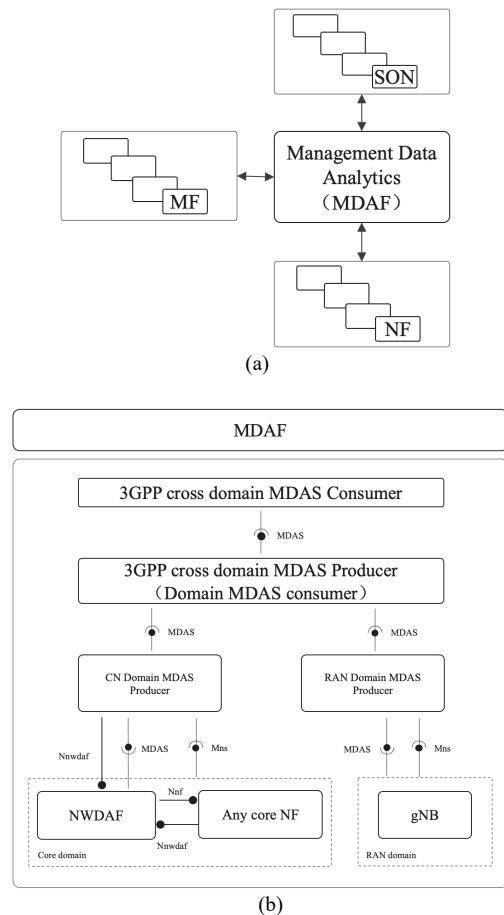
SON

MF

Management Data Analytics （MDAF）

NF

(a)

MDAF

3GPP cross domain MDAS Consumer

MDAS

3GPP cross domain MDAS Producer （Domain MDAS consumer）

MDAS

MDAS

CN Domain MDAS Producer

RAN Domain MDAS Producer

Nnwdaf

MDAS

Mns

MDAS

Mns

NWDAF

Nnf

Any core NF

Nnwdaf

Core domain

gNB

RAN domain

(b)